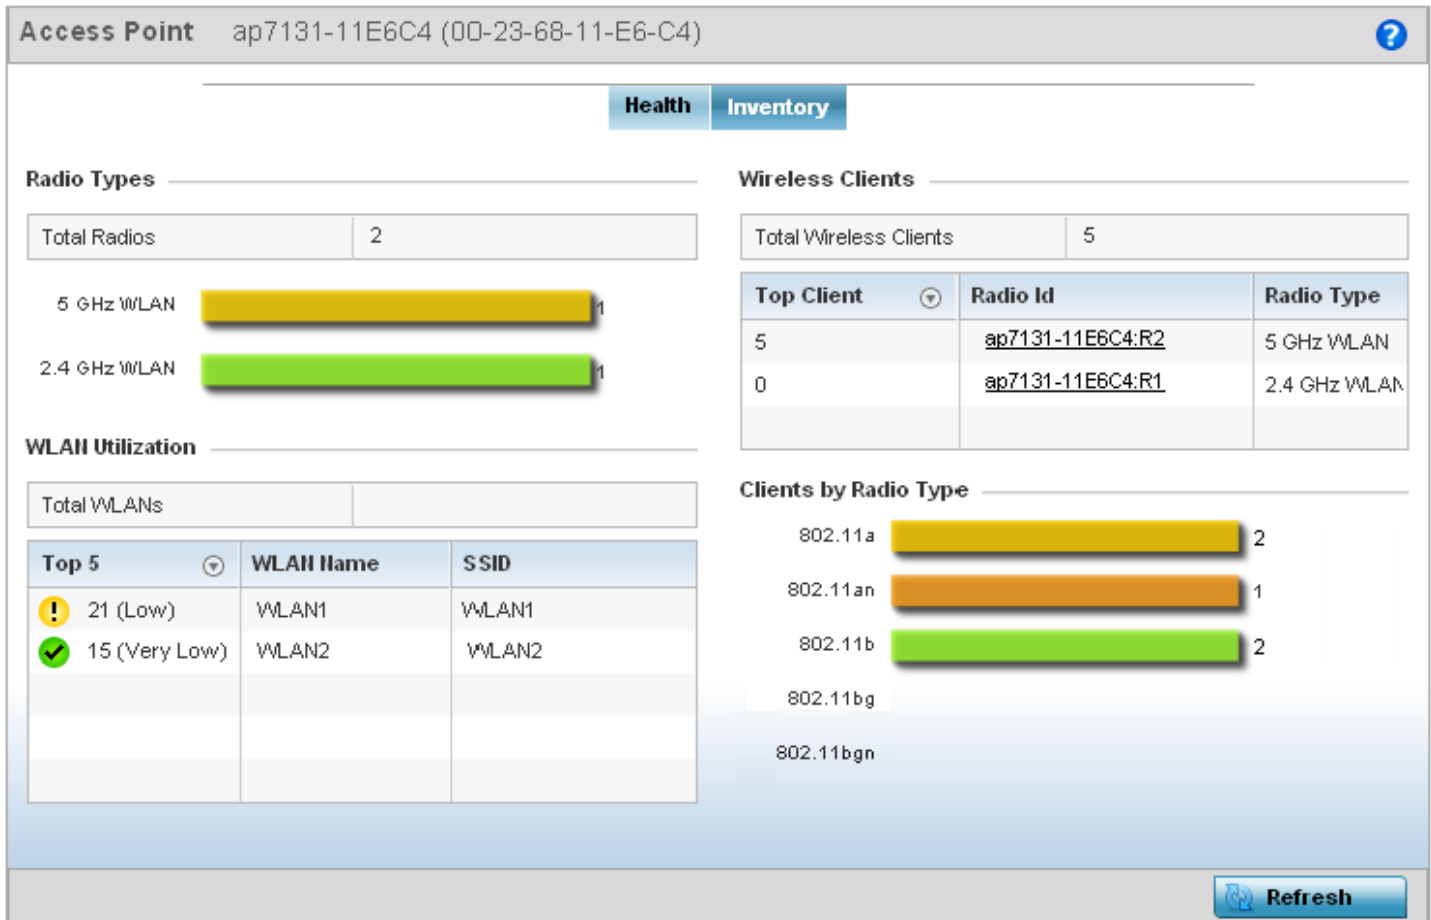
Access Point ap7131-11E6C4 (00-23-68-11-E6-C4)

?

Health Inventory

Radio Types

| Total Radios | 2 |
|---|---|

5 GHz WLAN 1

2.4 GHz WLAN 1

WLAN Utilization

| Total WLANs | |
|---|---|

| Top 5 | WLAN Name | SSID |
|---|---|---|
| 21 (Low) | WLAN1 | WLAN1 |
| 15 (Very Low) | WLAN2 | WLAN2 |
| | | |
| | | |
| | | |

Wireless Clients

| Total Wireless Clients | 5 |
|---|---|

| Top Client | Radio Id | Radio Type |
|---|---|---|
| 5 | ap7131-11E6C4:R2 | 5 GHz WLAN |
| 0 | ap7131-11E6C4:R1 | 2.4 GHz WLAN |
| | | |

Clients by Radio Type

802.11a 2

802.11an 1

802.11b 2

802.11bg

802.11bgn

Refresh